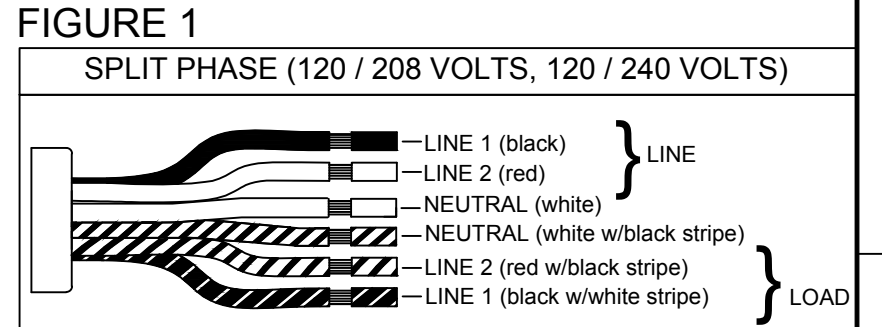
FIGURE 1

SPLIT PHASE (120 / 208 VOLTS, 120 / 240 VOLTS)

LINE 1 (black)
LINE 2 (red)
LINE
NEUTRAL (white)
NEUTRAL (white w/black stripe)
LINE 2 (red w/black stripe)
LINE 1 (black w/white stripe)
LOAD